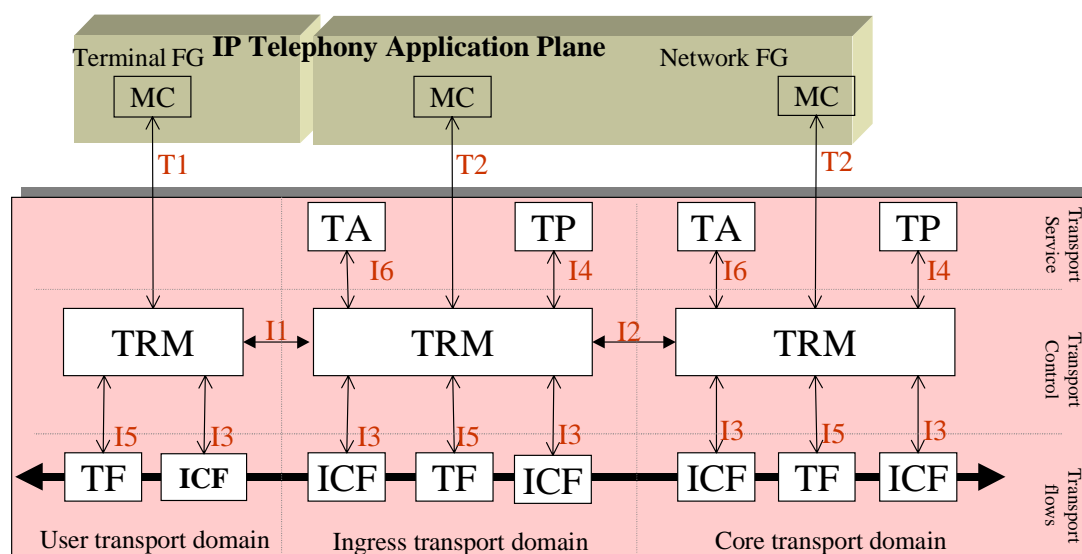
Terminal FG
IP Telephony Application Plane
Network FG

MC
MC
MC

T1
T2
T2

TA
TP
TA
TP

I6
I4
I6
I4

Transport Service

TRM
I1
TRM
I2
TRM

Transport Control

I5
I3
I3
I5
I3
I3
I5
I3

TF
ICF
ICF
TF
ICF
ICF
TF
ICF

Transport flows

User transport domain
Ingress transport domain
Core transport domain